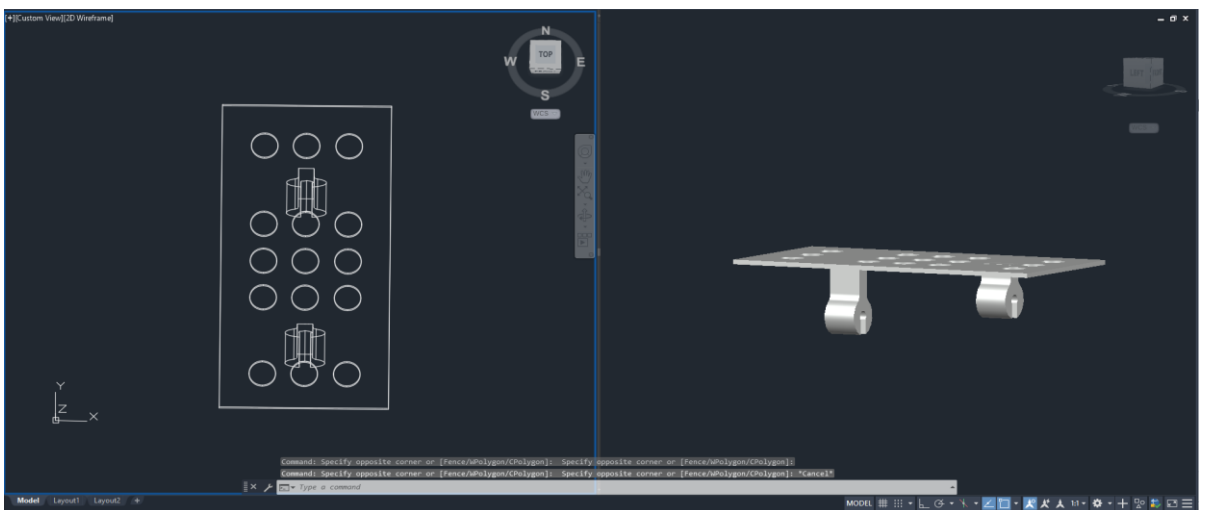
[+][Custom View][2D Wireframe]

N
W
TOP
E
S
WCS

Y
Z
X

Command: Specify opposite corner or [Fence/WPolygon/CPolygon]: Specify opposite corner or [Fence/WPolygon/CPolygon]:
Command: Specify opposite corner or [Fence/WPolygon/CPolygon]: Specify opposite corner or [Fence/WPolygon/CPolygon]: *Cancel*

Type a command

Model Layout1 Layout2 +

MODEL 1:1